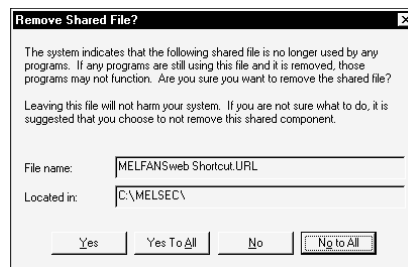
Remove Shared File?

The system indicates that the following shared file is no longer used by any programs. If any programs are still using this file and it is removed, those programs may not function. Are you sure you want to remove the shared file?

Leaving this file will not harm your system. If you are not sure what to do, it is suggested that you choose to not remove this shared component.

File name: MELFANSweb Shortcut.URL

Located in: C:\MELSEC\

Yes Yes To All No No to All